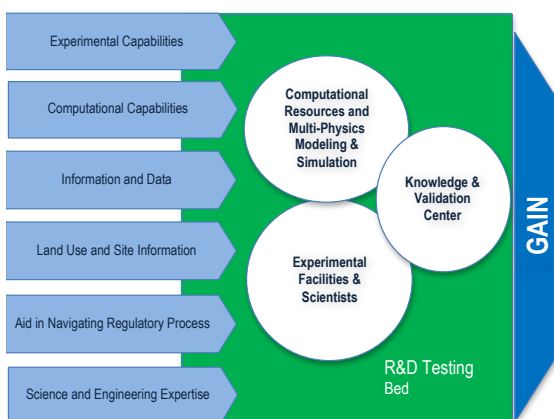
Experimental Capabilities

Computational Capabilities

Information and Data

Land Use and Site Information

Aid in Navigating Regulatory Process

Science and Engineering Expertise

Computational Resources and Multi-Physics Modeling & Simulation

Knowledge & Validation Center

Experimental Facilities & Scientists

R&D Testing Bed

GAIN